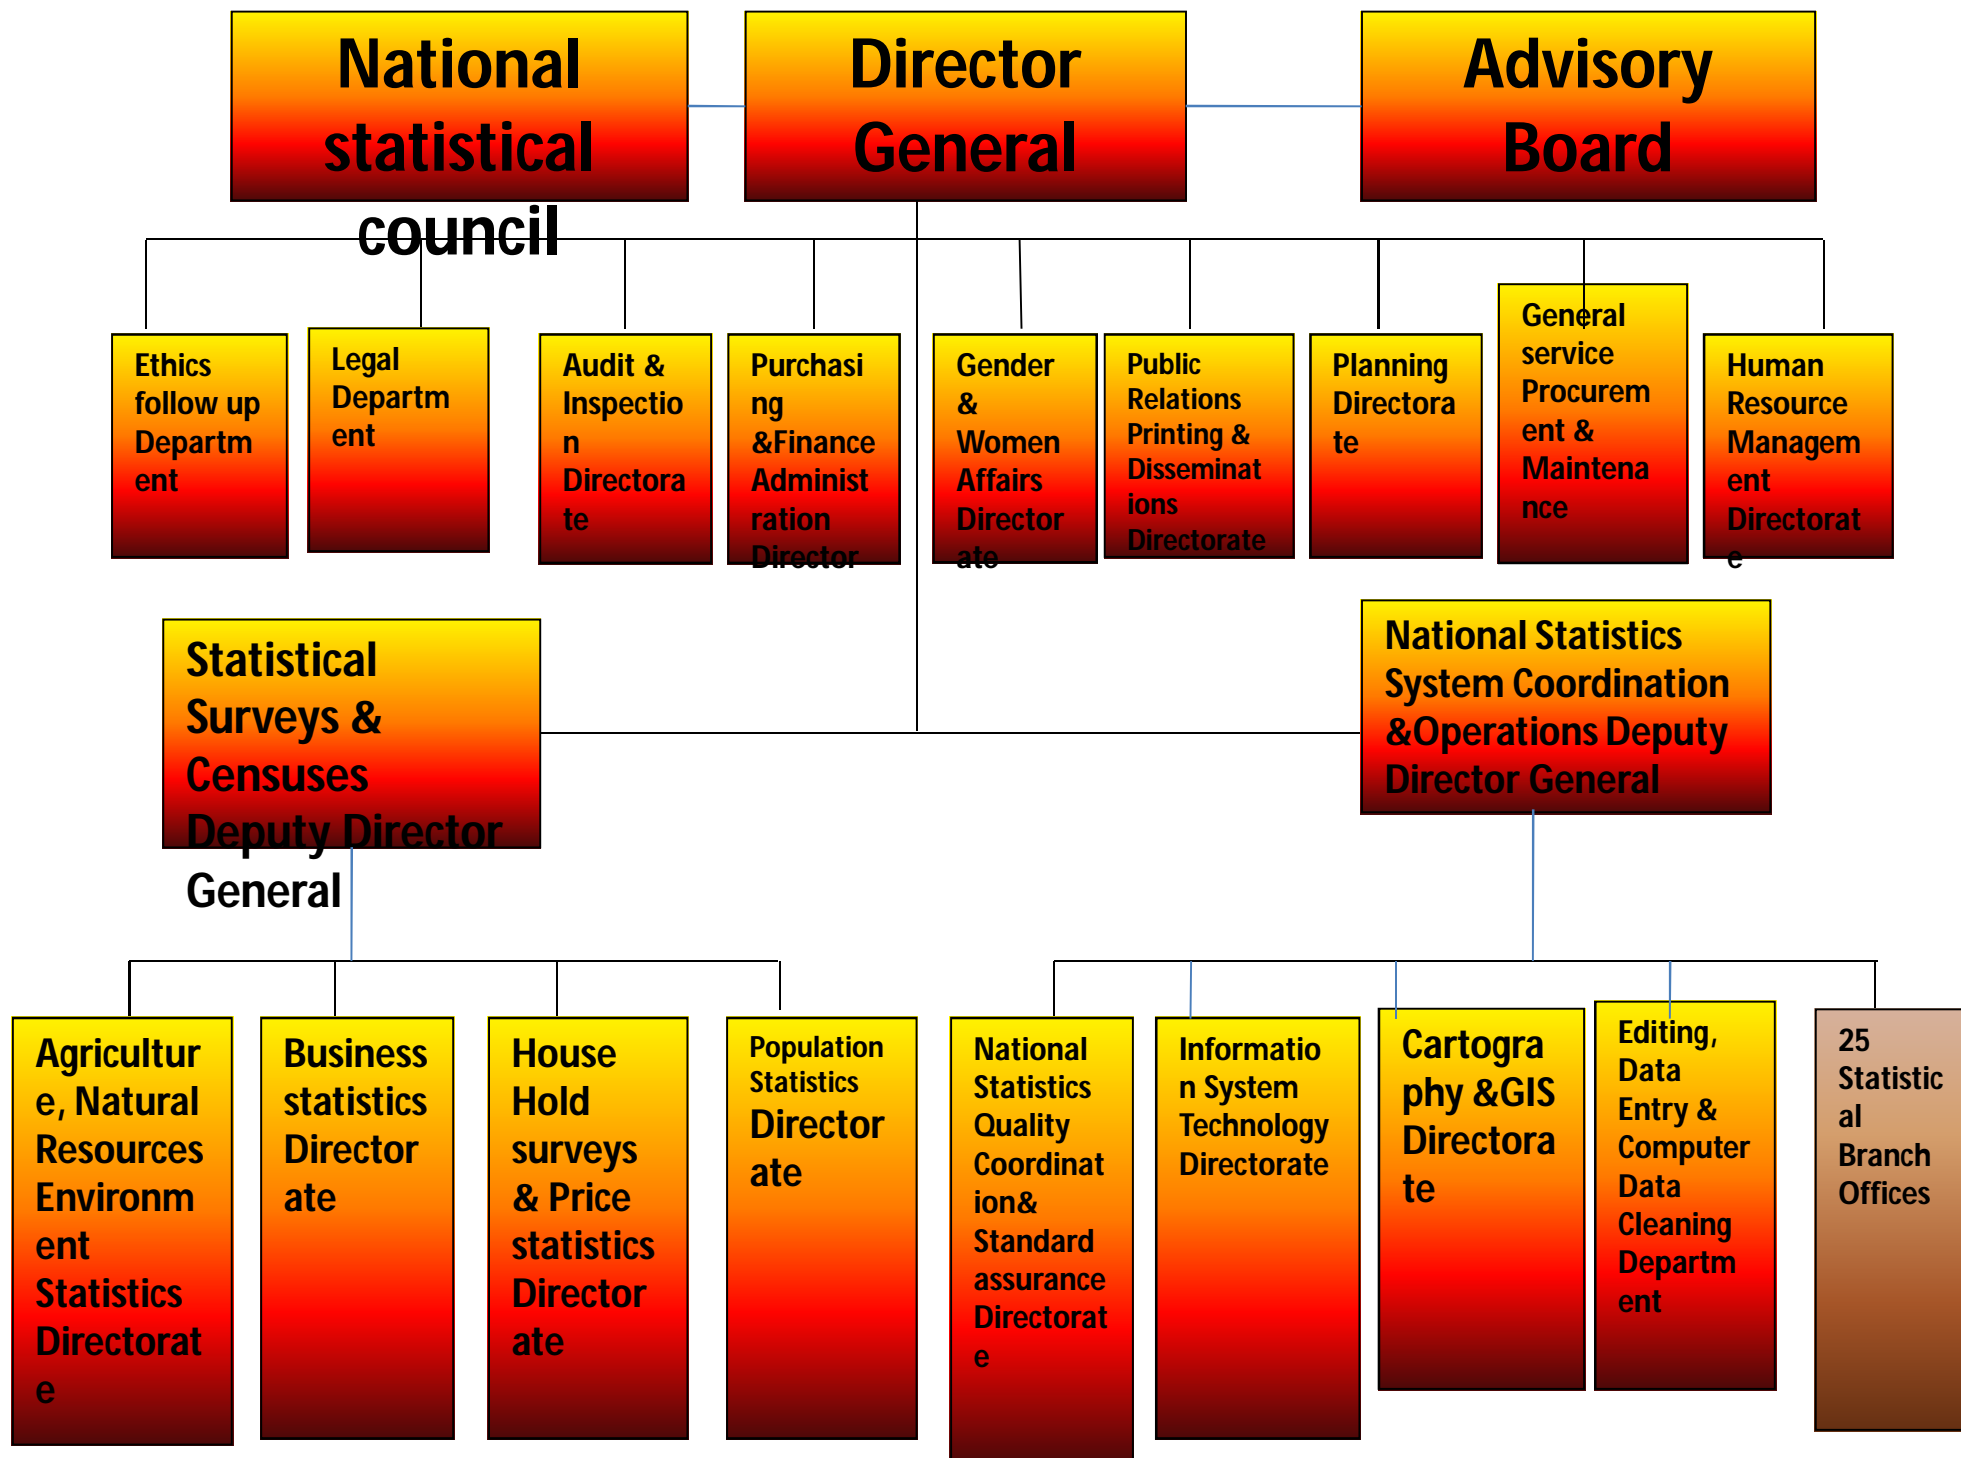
National statistical council

Director General

Advisory Board

Ethics follow up Department

Legal Department

Audit & Inspection Directorate

Purchasing &Finance Administration Director

Gender & Women Affairs Directorate

Public Relations Printing & Disseminations Directorate

Planning Directorate

General service Procurement & Maintenance

Human Resource Management Directorate

Statistical Surveys & Censuses Deputy Director General

National Statistics System Coordination &Operations Deputy Director General

Agriculture, Natural Resources Environment Statistics Directorate

Business statistics Directorate

House Hold surveys & Price statistics Directorate

Population Statistics Directorate

National Statistics Quality Coordination& Standard assurance Directorate

Information System Technology Directorate

Cartography &GIS Directorate

Editing, Data Entry & Computer Data Cleaning Department

25 Statistical Branch Offices